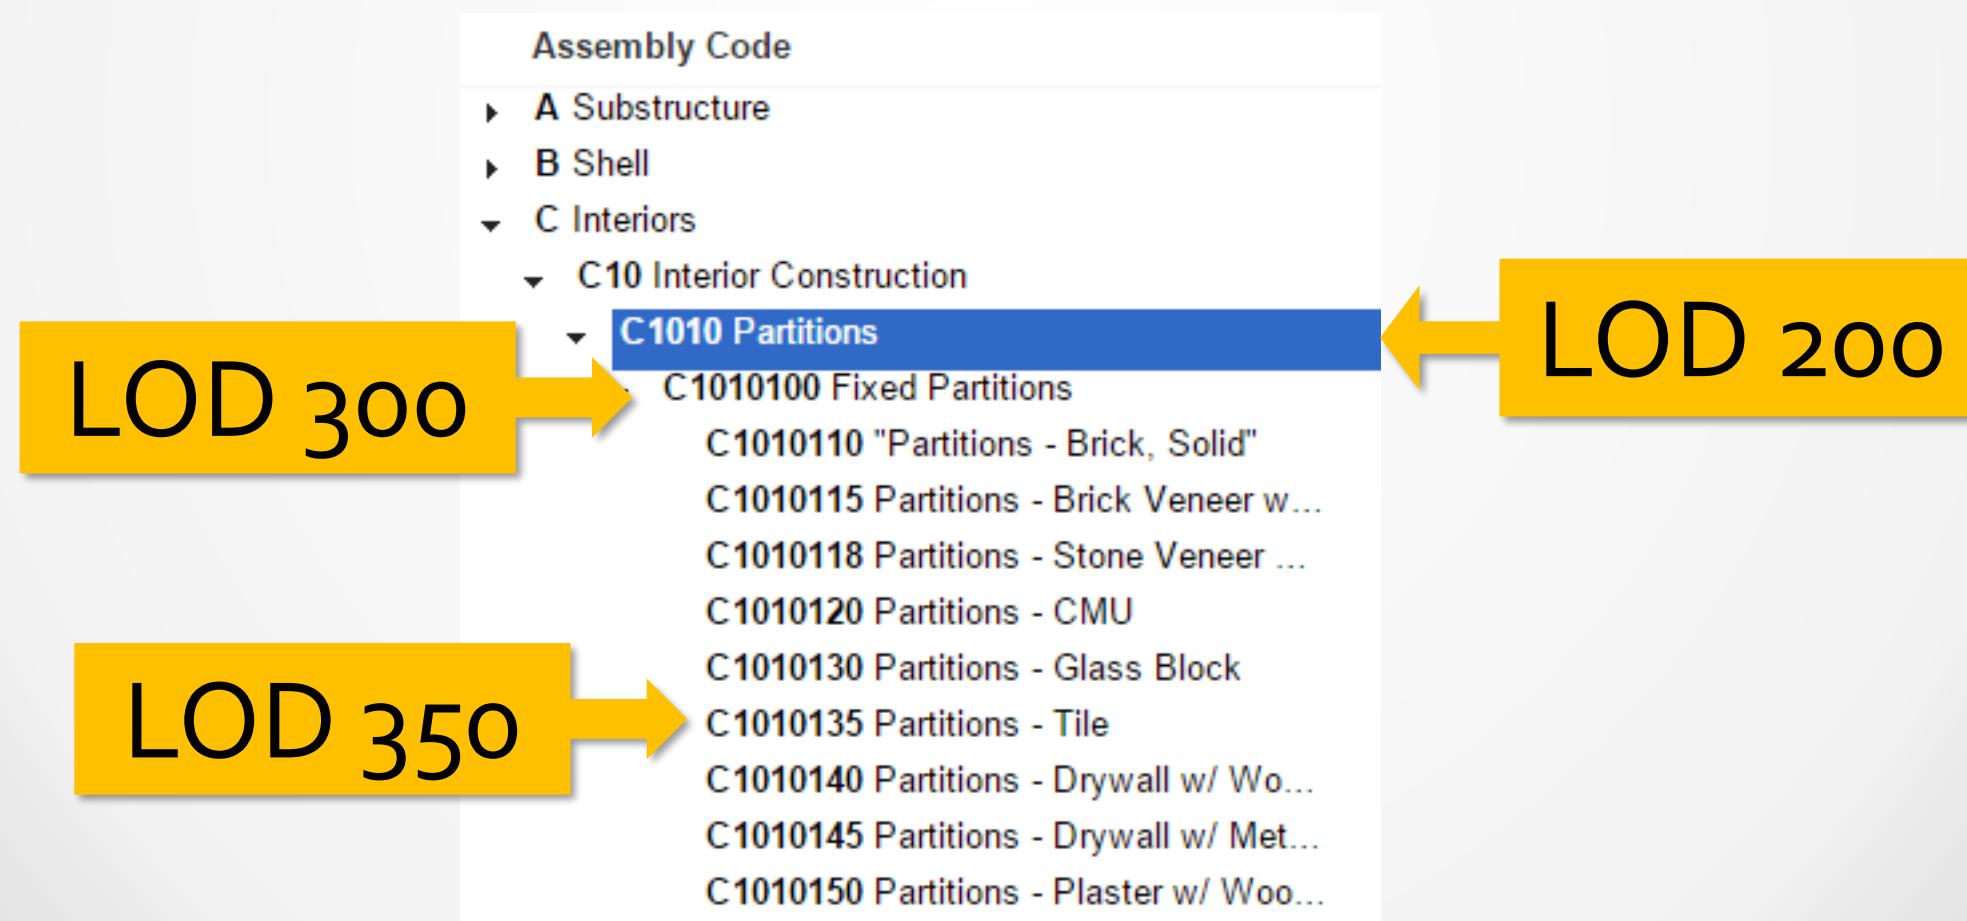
Assembly Code

A Substructure

B Shell

C Interiors

C10 Interior Construction

C1010 Partitions

LOD 200

LOD 300

C1010100 Fixed Partitions

C1010110 "Partitions - Brick, Solid"

C1010115 Partitions - Brick Veneer w...

C1010118 Partitions - Stone Veneer ...

C1010120 Partitions - CMU

C1010130 Partitions - Glass Block

LOD 350

C1010135 Partitions - Tile

C1010140 Partitions - Drywall w/ Wo...

C1010145 Partitions - Drywall w/ Met...

C1010150 Partitions - Plaster w/ Woo...